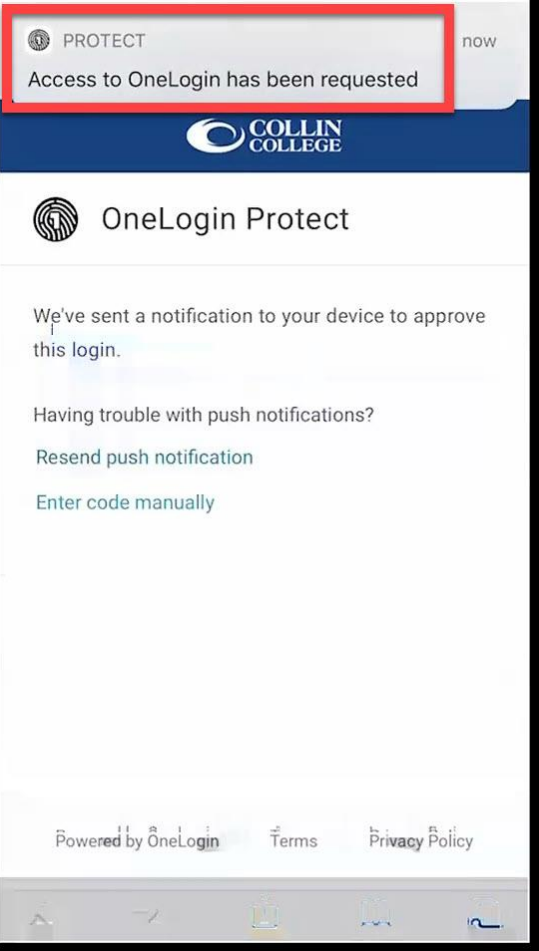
PROTECT now
Access to OneLogin has been requested

COLLIN COLLEGE

OneLogin Protect

We've sent a notification to your device to approve this login.

Having trouble with push notifications?

Resend push notification

Enter code manually

Powered by OneLogin Terms Privacy Policy